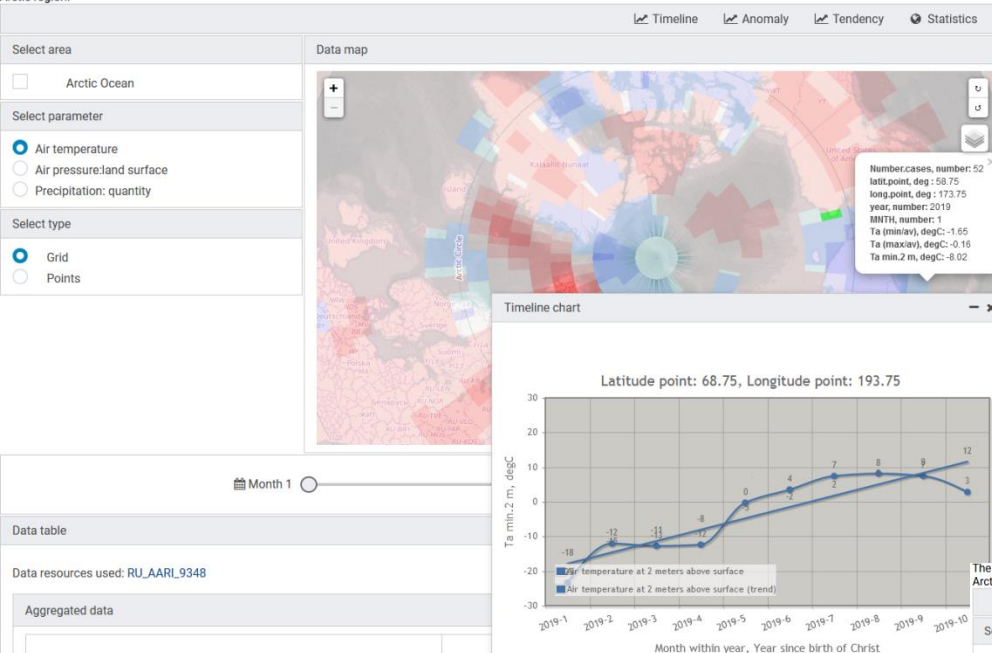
Arctic region

Timeline Anomaly Tendency Statistics

Select area

Arctic Ocean

Select parameter

Air temperature
Air pressure:land surface
Precipitation: quantity

Select type

Grid
Points

Data map

+
−

Kalaallit Nunaat
Island
United Kingdom
Arctic Circle
Norge
Sverige
Suomi
Polska
United States

Number.cases, number: 52
latit.point, deg : 58.75
long.point, deg : 173.75
year, number: 2019
MNTH, number: 1
Ta (min/av), degC: -1.65
Ta (max/av), degC: -0.16
Ta min.2 m, degC: -8.02

Timeline chart

Latitude point: 68.75, Longitude point: 193.75

| 30 |
|---|
| 20 |
| 10 |
| 0 |
| -10 |
| -20 |
| -30 |

Ta min.2 m, degC

-18 -12 -12 -11 -12 -8 -12 0 -5 4 -2 7 2 8 9 12 3

Air temperature at 2 meters above surface
Air temperature at 2 meters above surface (trend)

2019-1 2019-2 2019-3 2019-4 2019-5 2019-6 2019-7 2019-8 2019-9 2019-10

Month within year, Year since birth of Christ

Month 1

Data table

Data resources used: RU_AARI_9348

Aggregated data

The
Arct

Se